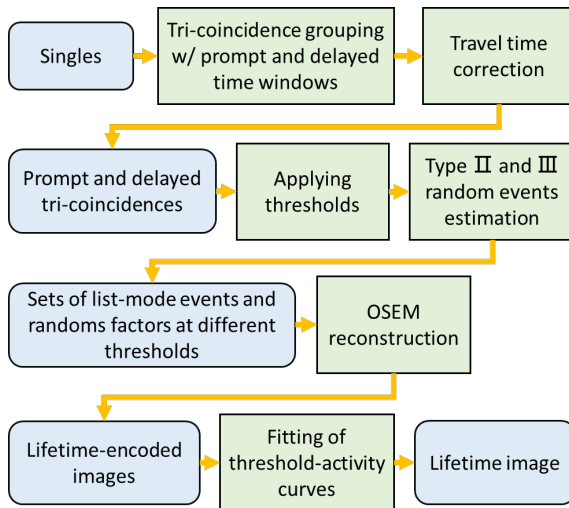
Singles

Tri-coincidence grouping w/ prompt and delayed time windows

Travel time correction

Prompt and delayed tri-coincidences

Applying thresholds

Type Ⅱ and Ⅲ random events estimation

Sets of list-mode events and randoms factors at different thresholds

OSEM reconstruction

Lifetime-encoded images

Fitting of threshold-activity curves

Lifetime image